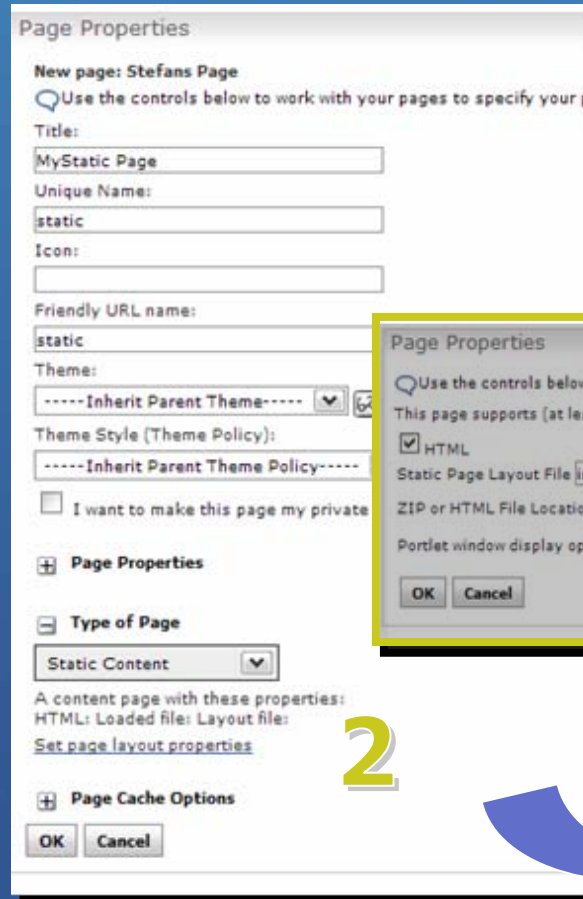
Page Properties

New page: Stefans Page

Use the controls below to work with your pages to specify your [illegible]

Title:

MyStatic Page

Unique Name:

static

Icon:

Friendly URL name:

static

Theme:

-----Inherit Parent Theme-----

Theme Style (Theme Policy):

-----Inherit Parent Theme Policy-----

I want to make this page my private

Page Properties

Type of Page

Static Content

A content page with these properties:
HTML: Loaded file: Layout file:

Set page layout properties

Page Cache Options

OK Cancel

Page Properties

Use the controls belo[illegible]

This page supports (at le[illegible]

HTML

Static Page Layout File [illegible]

ZIP or HTML File Locatio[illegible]

Portlet window display op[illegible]

OK Cancel

2